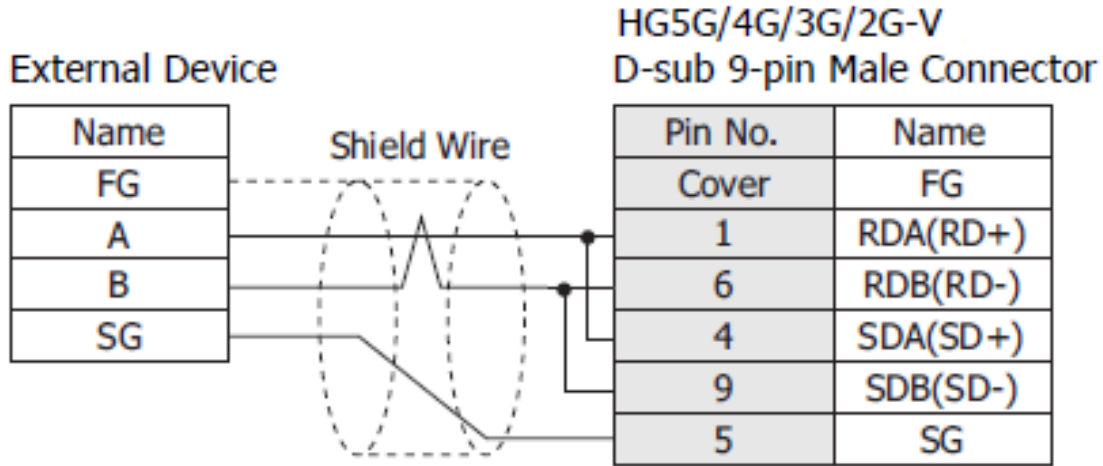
External Device

| Name |
|---|
| FG |
| A |
| B |
| SG |

Shield Wire

HG5G/4G/3G/2G-V
D-sub 9-pin Male Connector

| Pin No. | Name |
|---|---|
| Cover | FG |
| 1 | RDA(RD+) |
| 6 | RDB(RD-) |
| 4 | SDA(SD+) |
| 9 | SDB(SD-) |
| 5 | SG |